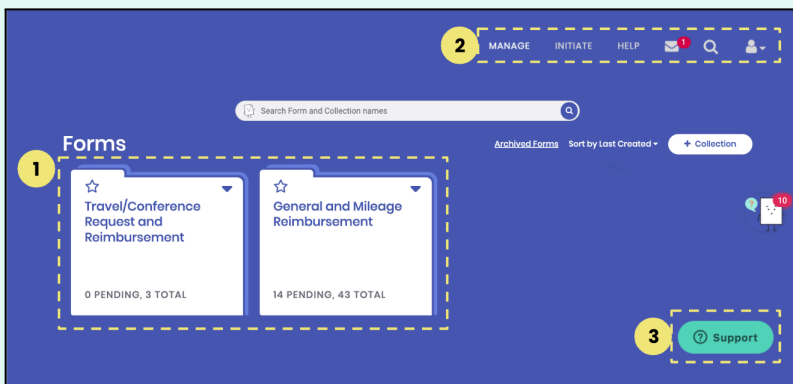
2 MANAGE INITIATE HELP 1

Search Form and Collection names

Forms

Archived Forms Sort by Last Created + Collection

1

Travel/Conference Request and Reimbursement

0 PENDING, 3 TOTAL

General and Mileage Reimbursement

14 PENDING, 43 TOTAL

10

3 Support